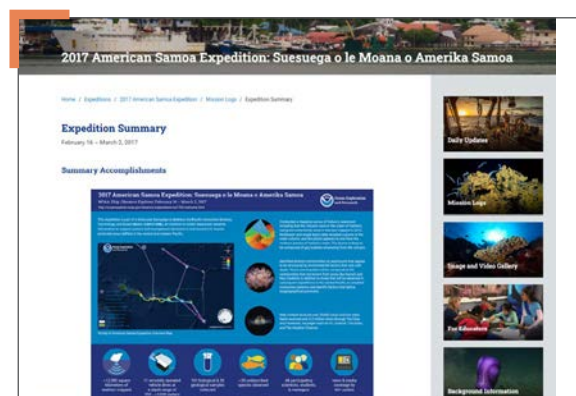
2017 American Samoa Expedition: Suesuega o le Moana o Amerika Samoa

Home / Expeditions / 2017 American Samoa Expedition / Mission Logs / Expedition Summary

Expedition Summary

February 16 – March 2, 2017

Summary Accomplishments

2017 American Samoa Expedition: Suesuega o le Moana o Amerika Samoa

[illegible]

Daily Updates

Mission Logs

Image and Video Gallery

For Educators

Background Information